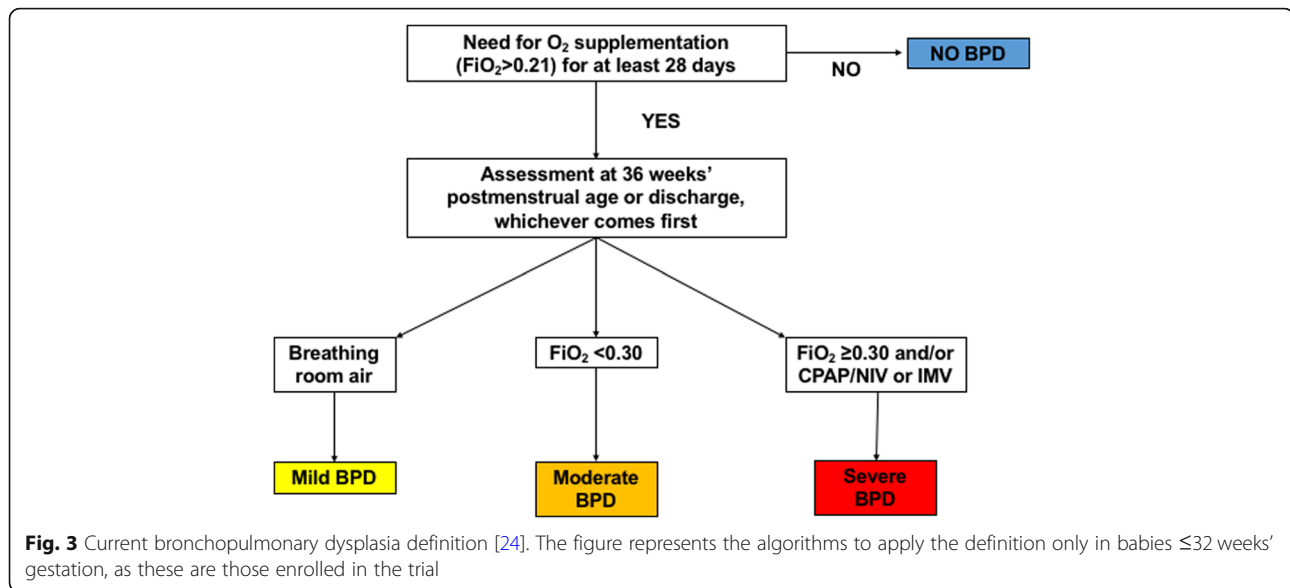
Need for $O_2$ supplementation ($FiO_2$>0.21) for at least 28 days

NO

NO BPD

YES

Assessment at 36 weeks' postmenstrual age or discharge, whichever comes first

Breathing room air

$FiO_2$ <0.30

$FiO_2$ ≥0.30 and/or CPAP/NIV or IMV

Mild BPD

Moderate BPD

Severe BPD

**Fig. 3** Current bronchopulmonary dysplasia definition [24]. The figure represents the algorithms to apply the definition only in babies ≤32 weeks' gestation, as these are those enrolled in the trial